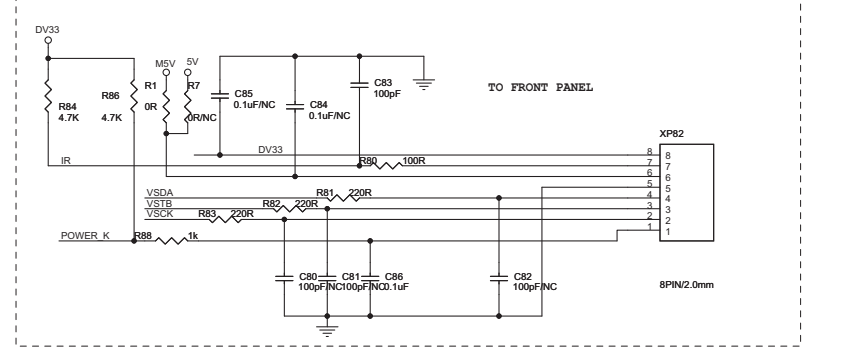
DV33

M5V 5V

R84 4.7K

R86 4.7K

R1 0R

R7 0R/NC

C85 0.1uF/NC

C84 0.1uF/NC

C83 100pF

TO FRONT PANEL

XP82

DV33

IR

R80 100R

8 7 6 5 4 3 2 1

8 7 6 5 4 3 2 1

VSDA

VSTB

VSCK

R81 220R

R82 220R

R83 220R

POWER_K

R88 1k

C80 100pF/NC

C81 100pF/NC

C86 0.1uF

C82 100pF/NC

8PIN/2.0mm